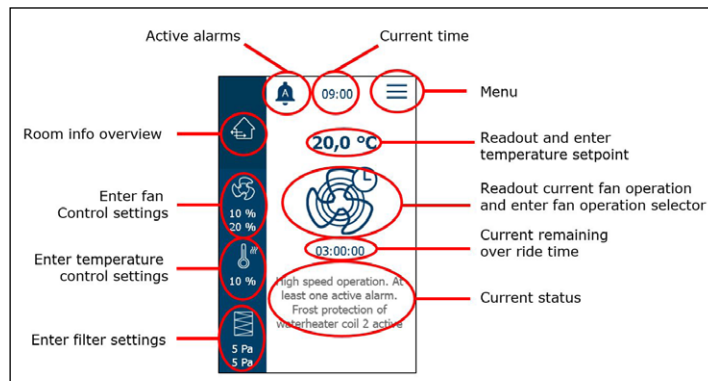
Active alarms

Current time

A

09:00

Menu

Room info overview

20,0 °C

Readout and enter temperature setpoint

Enter fan Control settings

10 %
20 %

Readout current fan operation and enter fan operation selector

03:00:00

Current remaining over ride time

Enter temperature control settings

10 %

High speed operation. At least one active alarm. Frost protection of waterheater coil 2 active

Current status

Enter filter settings

5 Pa
5 Pa